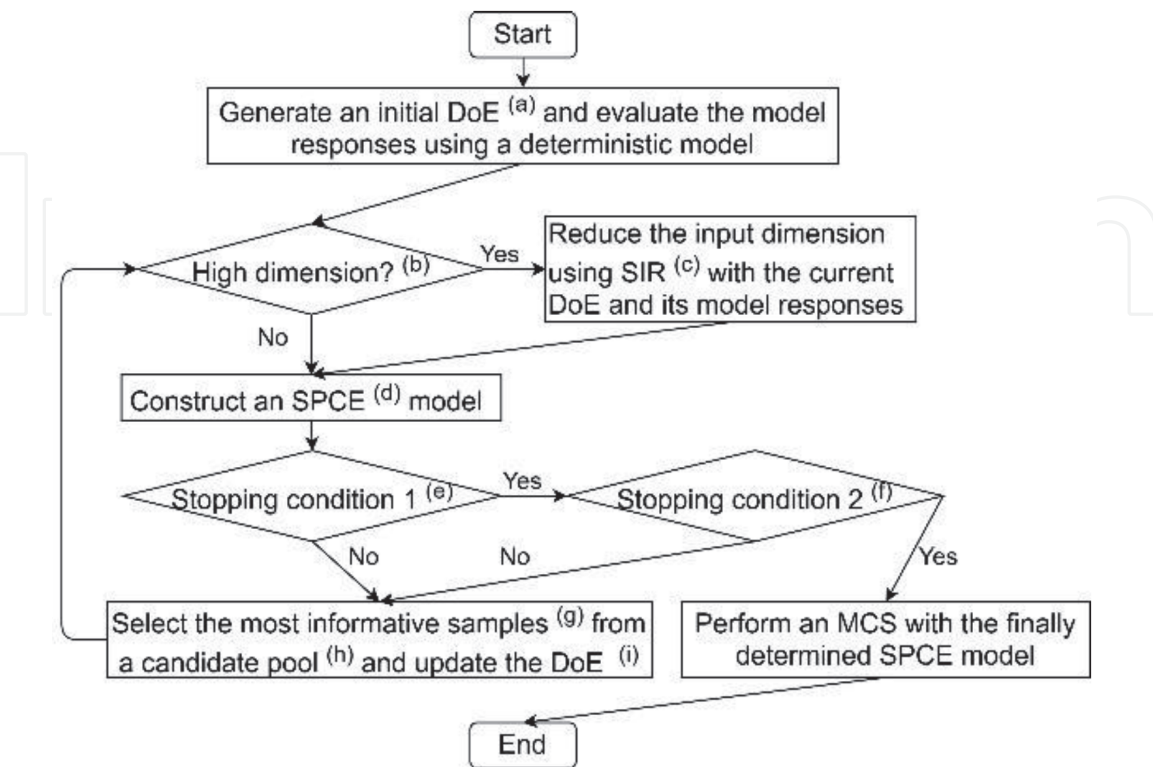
Start

Generate an initial DoE $^{(a)}$ and evaluate the model responses using a deterministic model

High dimension? $^{(b)}$

Yes

Reduce the input dimension using SIR $^{(c)}$ with the current DoE and its model responses

No

Construct an SPCE $^{(d)}$ model

Stopping condition 1 $^{(e)}$

Yes

Stopping condition 2 $^{(f)}$

No

No

Yes

Select the most informative samples $^{(g)}$ from a candidate pool $^{(h)}$ and update the DoE $^{(i)}$

Perform an MCS with the finally determined SPCE model

End